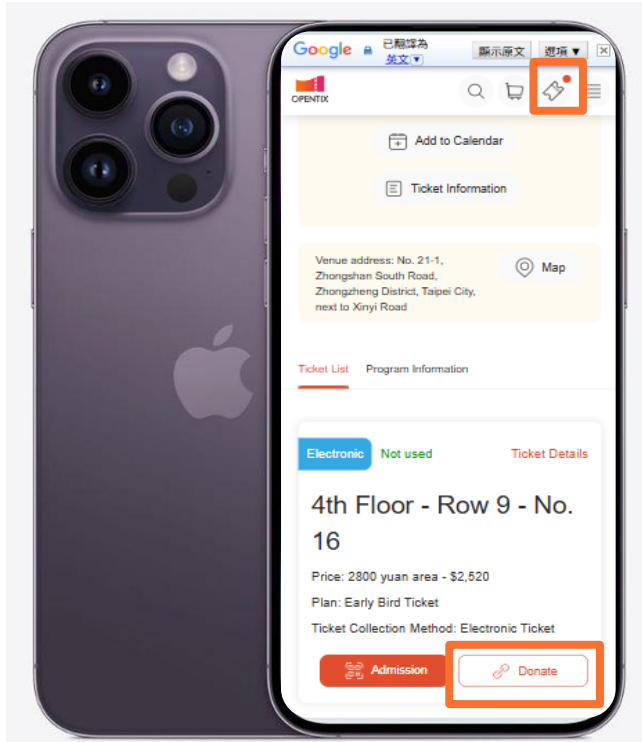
Google 已翻譯為 英文 顯示原文 選項 ▼ ×

OPENTIX

Add to Calendar

Ticket Information

Venue address: No. 21-1, Zhongshan South Road, Zhongzheng District, Taipei City, next to Xinyi Road

Map

Ticket List Program Information

Electronic Not used Ticket Details

4th Floor - Row 9 - No. 16

Price: 2800 yuan area - $2,520

Plan: Early Bird Ticket

Ticket Collection Method: Electronic Ticket

Admission Donate